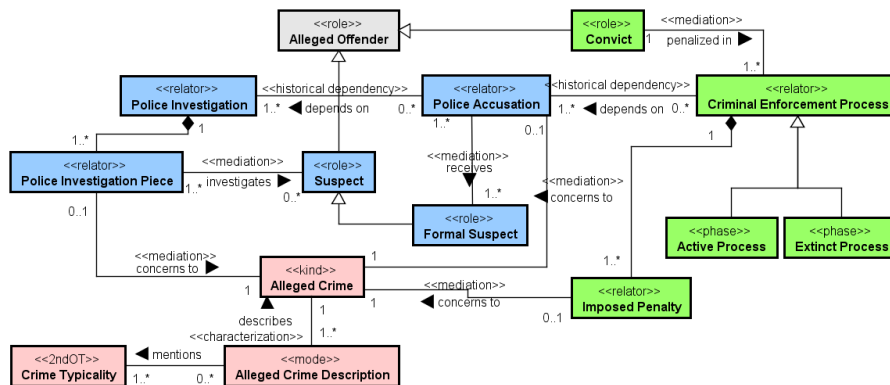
<<role>>
Alleged Offender

<<role>>
Convict

<<mediation>>
1 penalized in ▶
1..*

<<relator>>
Police Investigation

<<historical dependency>>
1..* ◀ depends on 0..*

<<relator>>
Police Accusation

<<historical dependency>>
1..* ◀ depends on 0..*

<<relator>>
Criminal Enforcement Process

1..*
1

1..*
0..1

1

<<relator>>
Police Investigation Piece

<<mediation>>
1..* investigates ▶ 0..*

<<role>>
Suspect

<<mediation>>
receives
1..*

<<mediation>>
◀ concerns to

<<role>>
Formal Suspect

<<phase>>
Active Process

<<phase>>
Extinct Process

0..1

<<mediation>>
concerns to ▶

1

<<kind>>
Alleged Crime

1

<<mediation>>
◀ concerns to

1..*

<<relator>>
Imposed Penalty

0..1

1
describes
<<characterization>>
1
1..*

<<2ndOT>>
Crime Typicality

◀ mentions
1..* 0..*

<<mode>>
Alleged Crime Description